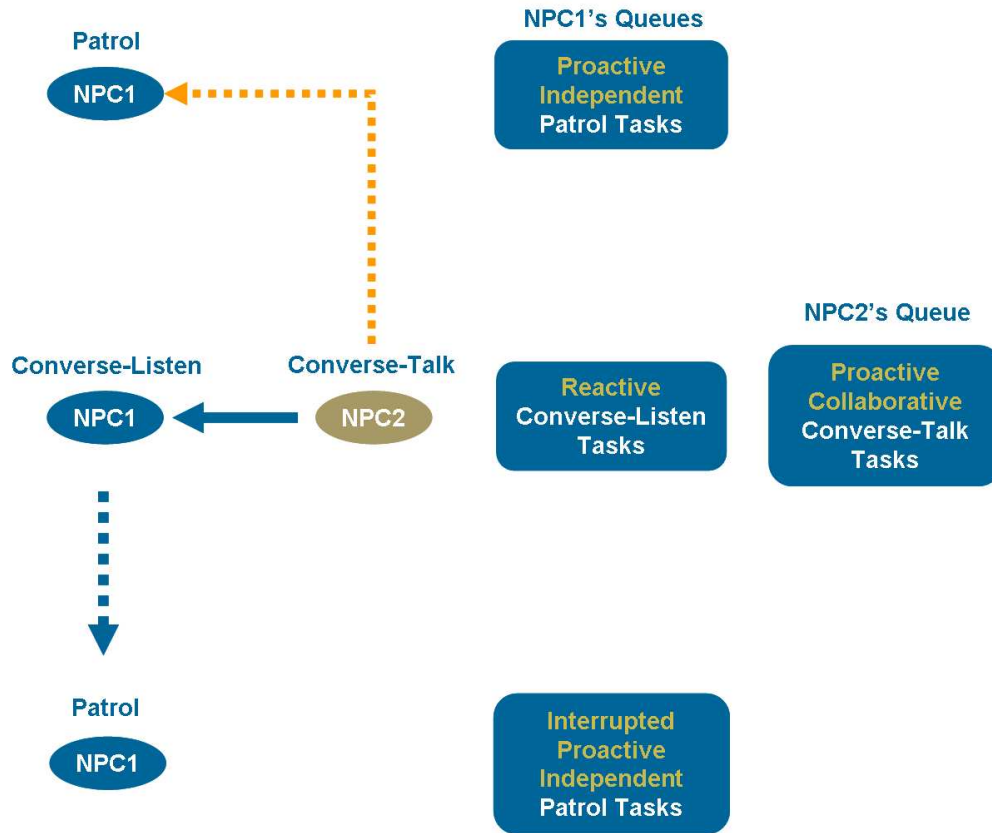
Patrol

NPC1

NPC1's Queues

Proactive Independent Patrol Tasks

NPC2's Queue

Converse-Listen

NPC1

Converse-Talk

NPC2

Reactive Converse-Listen Tasks

Proactive Collaborative Converse-Talk Tasks

Patrol

NPC1

Interrupted Proactive Independent Patrol Tasks